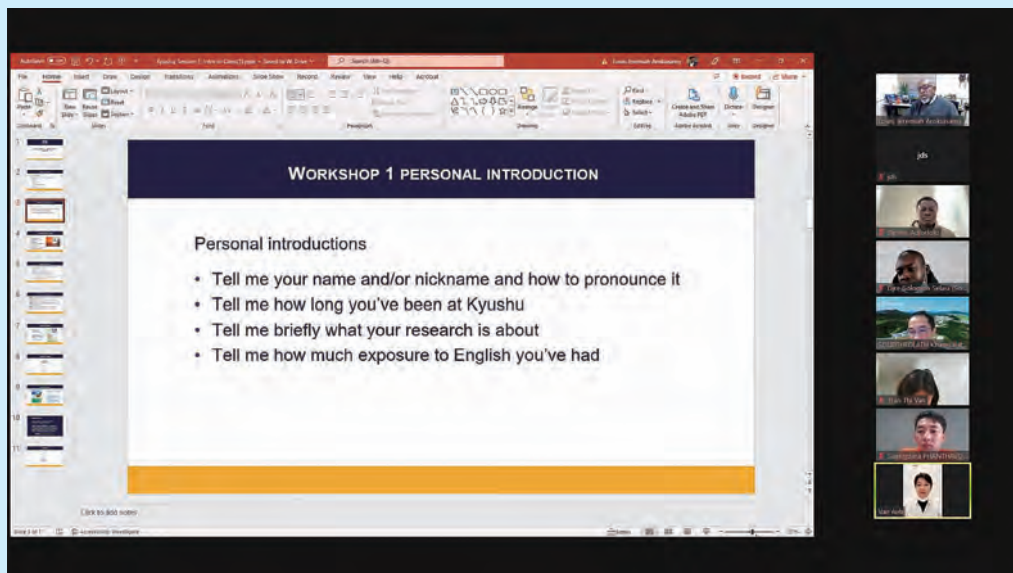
WORKSHOP 1 PERSONAL INTRODUCTION

Personal introductions

- Tell me your name and/or nickname and how to pronounce it
- Tell me how long you've been at Kyushu
- Tell me briefly what your research is about
- Tell me how much exposure to English you've had

File Home Insert Draw Design Transitions Animations Slide Show Record Review View Help Acrobat

Search (Alt+Q)

Record Share

Click to add notes

jds